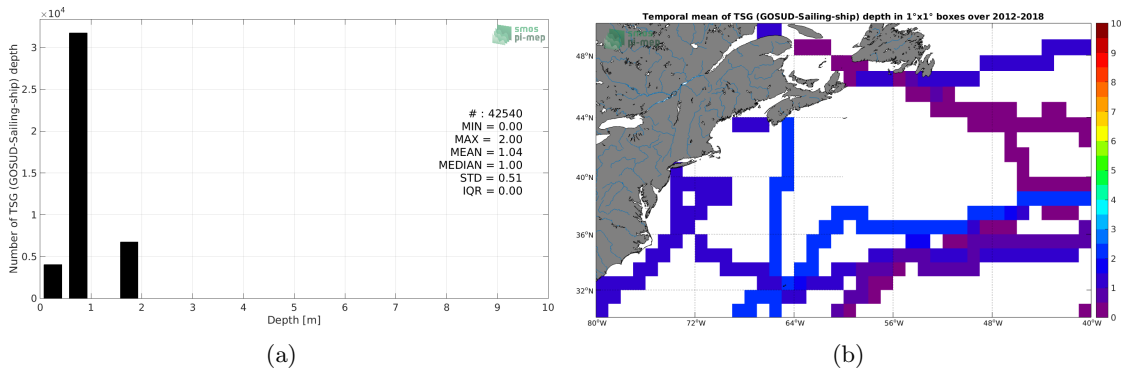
$\times 10^4$
smos
pi-mep
3
2.5
2
1.5
1
0.5
0
Number of TSG (GOSUD-Sailing-ship) depth
# : 42540
MIN = 0.00
MAX = 2.00
MEAN = 1.04
MEDIAN = 1.00
STD = 0.51
IQR = 0.00
0 1 2 3 4 5 6 7 8 9 10
Depth [m]
(a)

Temporal mean of TSG (GOSUD-Sailing-ship) depth in 1°x1° boxes over 2012-2018
smos
pi-mep
48°N
44°N
40°N
36°N
32°N
80°W 72°W 64°W 56°W 48°W 40°W
10
9
8
7
6
5
4
3
2
1
0
(b)